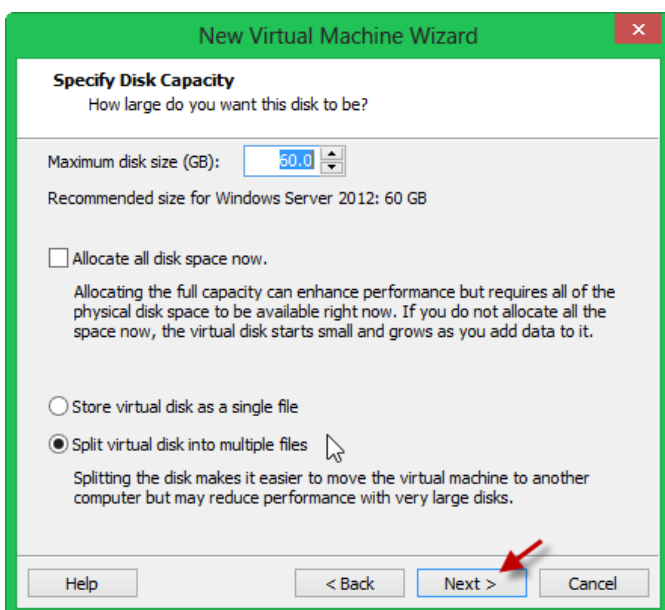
New Virtual Machine Wizard

Specify Disk Capacity
How large do you want this disk to be?

Maximum disk size (GB): 60.0

Recommended size for Windows Server 2012: 60 GB

Allocate all disk space now.

Allocating the full capacity can enhance performance but requires all of the physical disk space to be available right now. If you do not allocate all the space now, the virtual disk starts small and grows as you add data to it.

Store virtual disk as a single file

Split virtual disk into multiple files

Splitting the disk makes it easier to move the virtual machine to another computer but may reduce performance with very large disks.

Help | < Back | Next > | Cancel